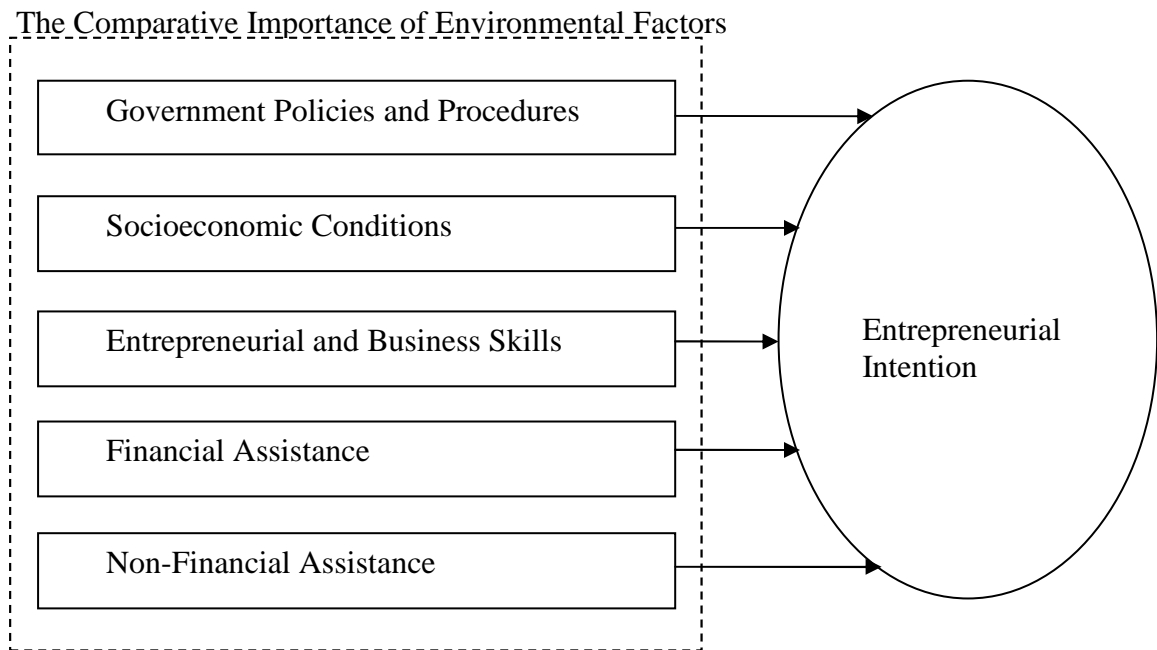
The Comparative Importance of Environmental Factors

Government Policies and Procedures

Socioeconomic Conditions

Entrepreneurial and Business Skills

Financial Assistance

Non-Financial Assistance

Entrepreneurial Intention